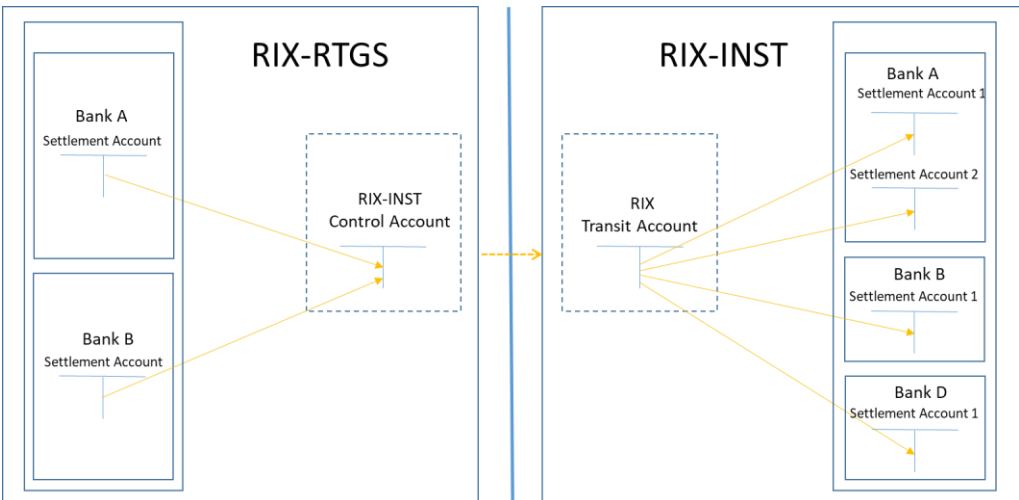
RIX-RTGS

Bank A
Settlement Account

Bank B
Settlement Account

RIX-INST
Control Account

RIX-INST

RIX
Transit Account

Bank A
Settlement Account 1
Settlement Account 2

Bank B
Settlement Account 1

Bank D
Settlement Account 1